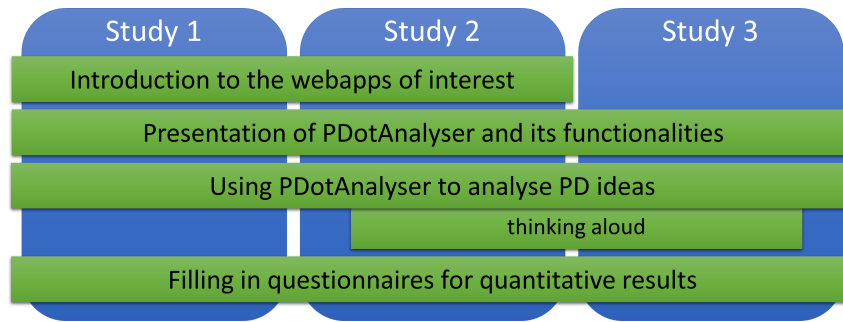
Study 1
Study 2
Study 3

Introduction to the webapps of interest

Presentation of PDotAnalyser and its functionalities

Using PDotAnalyser to analyse PD ideas

thinking aloud

Filling in questionnaires for quantitative results